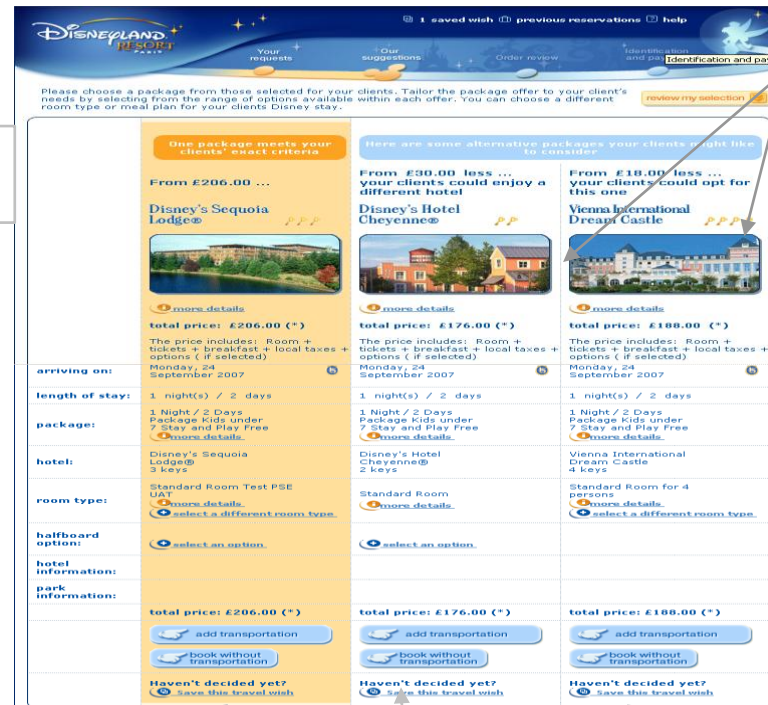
DISNEYLAND RESORT PARIS

1 saved wish | previous reservations | help

Your requests | Our suggestions | Order review | Identification and pa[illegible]

Identification and pay

Please choose a package from those selected for your clients. Tailor the package offer to your client's needs by selecting from the range of options available within each offer. You can choose a different room type or meal plan for your clients Disney stay.

review my selection

| | One package meets your clients' exact criteria | Here are some alternative packages your clients might like to consider | |
|---|---|---|---|
| | From £206.00 ... | From £30.00 less ... your clients could enjoy a different hotel | From £18.00 less ... your clients could opt for this one |
| | Disney's Sequoia Lodge® | Disney's Hotel Cheyenne® | Vienna International Dream Castle |
| | more details | more details | more details |
| | total price: £206.00 (*) | total price: £176.00 (*) | total price: £188.00 (*) |
| | The price includes: Room + tickets + breakfast + local taxes + options ( if selected) | The price includes: Room + tickets + breakfast + local taxes + options ( if selected) | The price includes: Room + tickets + breakfast + local taxes + options ( if selected) |
| arriving on: | Monday, 24 September 2007 | Monday, 24 September 2007 | Monday, 24 September 2007 |
| length of stay: | 1 night(s) / 2 days | 1 night(s) / 2 days | 1 night(s) / 2 days |
| package: | 1 Night / 2 Days Package Kids under 7 Stay and Play Free more details | 1 Night / 2 Days Package Kids under 7 Stay and Play Free more details | 1 Night / 2 Days Package Kids under 7 Stay and Play Free more details |
| hotel: | Disney's Sequoia Lodge® 3 keys | Disney's Hotel Cheyenne® 2 keys | Vienna International Dream Castle 4 keys |
| room type: | Standard Room Test PSE UAT more details select a different room type | Standard Room more details | Standard Room for 4 persons more details select a different room type |
| halfboard option: | select an option | select an option | |
| hotel information: | | | |
| park information: | | | |
| | total price: £206.00 (*) | total price: £176.00 (*) | total price: £188.00 (*) |
| | add transportation | add transportation | add transportation |
| | book without transportation | book without transportation | book without transportation |
| | Haven't decided yet? Save this travel wish | Haven't decided yet? Save this travel wish | Haven't decided yet? Save this travel wish |